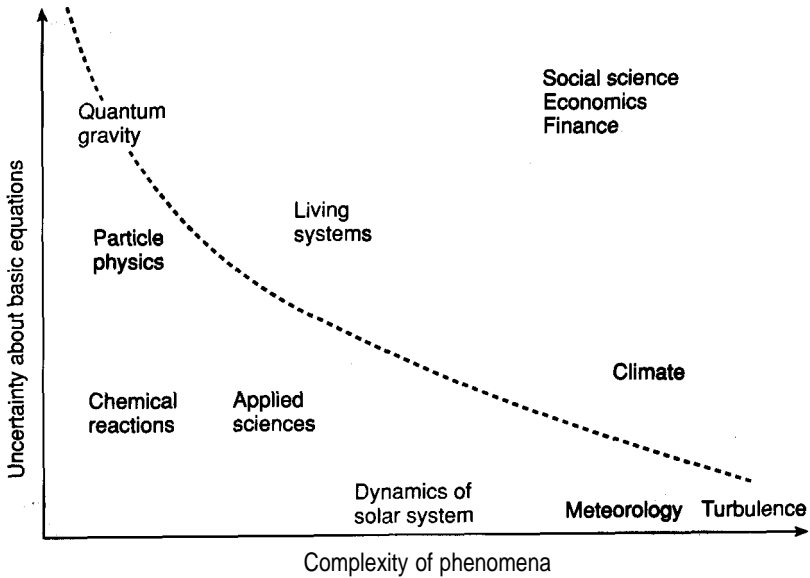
Uncertainty about basic equations

Quantum gravity

Social science
Economics
Finance

Living systems

Particle physics

Climate

Chemical reactions

Applied sciences

Dynamics of solar system

Meteorology

Turbulence

Complexity of phenomena